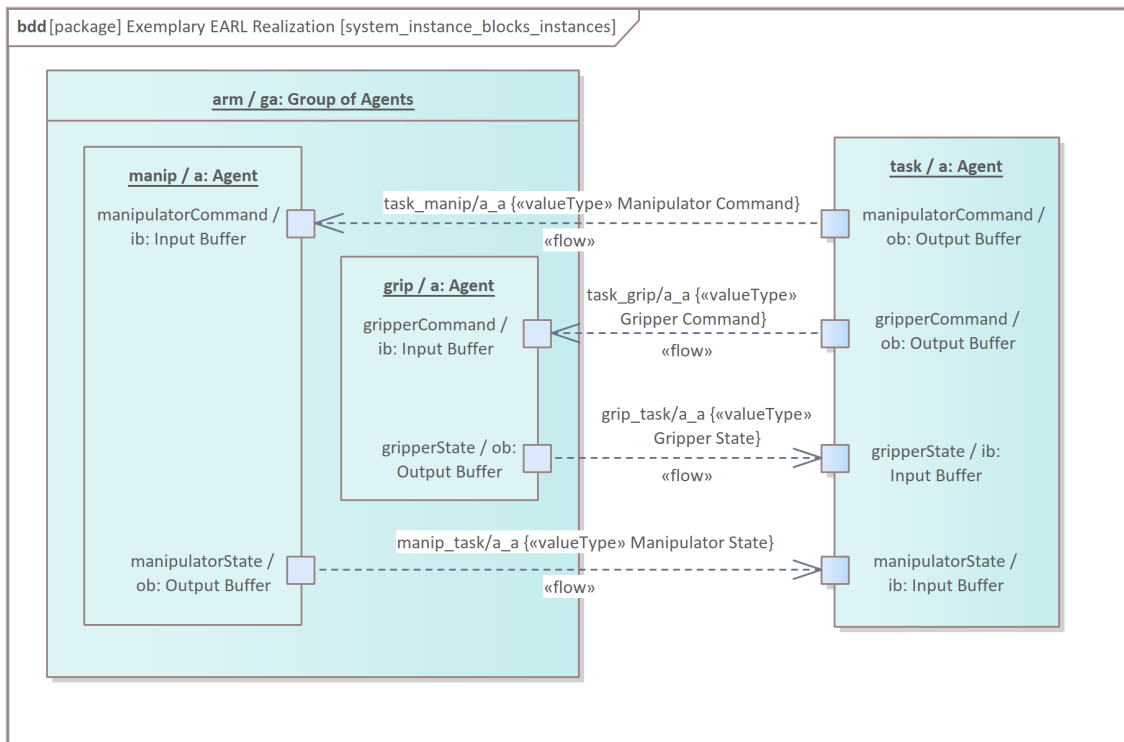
bdd [package] Exemplary EARL Realization [system_instance_blocks_instances]

arm / ga: Group of Agents

manip / a: Agent

manipulatorCommand / ib: Input Buffer

task_manip/a_a {«valueType» Manipulator Command}

«flow»

task / a: Agent

manipulatorCommand / ob: Output Buffer

grip / a: Agent

gripperCommand / ib: Input Buffer

task_grip/a_a {«valueType» Gripper Command}

«flow»

gripperCommand / ob: Output Buffer

gripperState / ob: Output Buffer

grip_task/a_a {«valueType» Gripper State}

«flow»

gripperState / ib: Input Buffer

manipulatorState / ob: Output Buffer

manip_task/a_a {«valueType» Manipulator State}

«flow»

manipulatorState / ib: Input Buffer